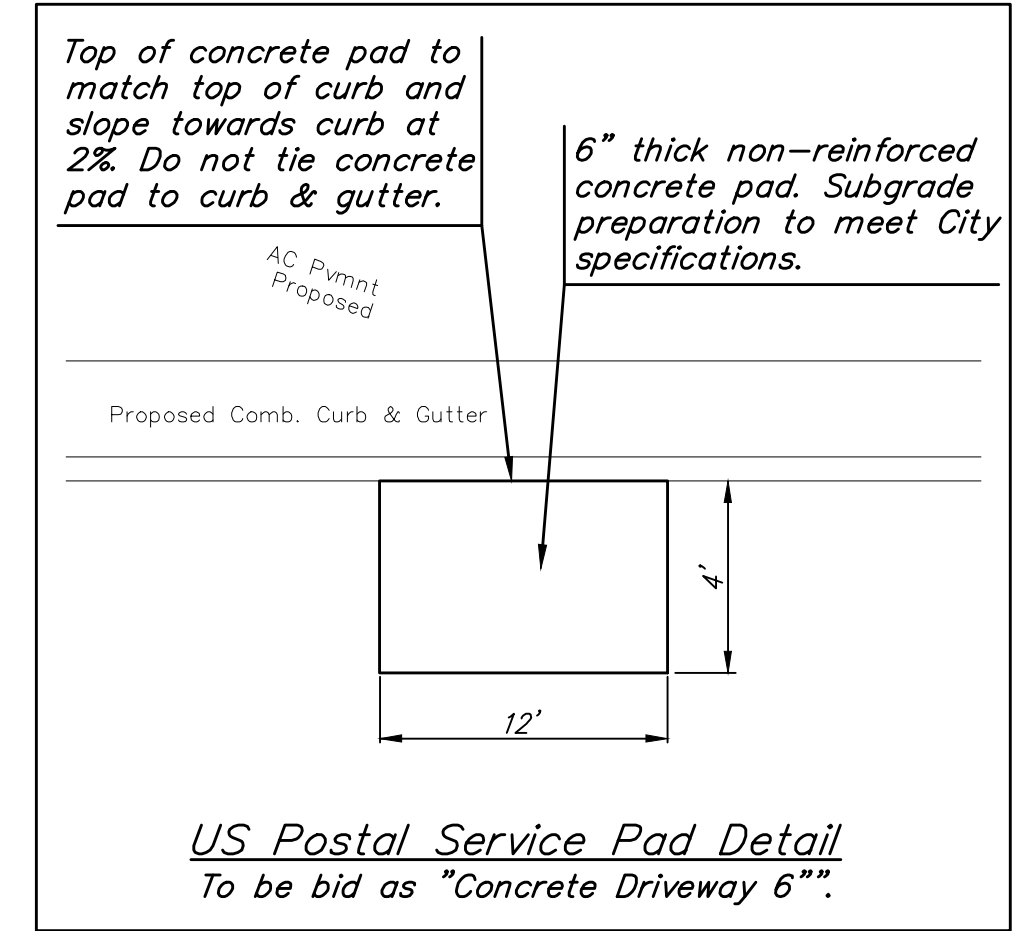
Top of concrete pad to match top of curb and slope towards curb at 2%. Do not tie concrete pad to curb & gutter.

6" thick non-reinforced concrete pad. Subgrade preparation to meet City specifications.

AC Pvmnt
Proposed

Proposed Comb. Curb & Gutter

4'

12'

US Postal Service Pad Detail
To be bid as "Concrete Driveway 6"".